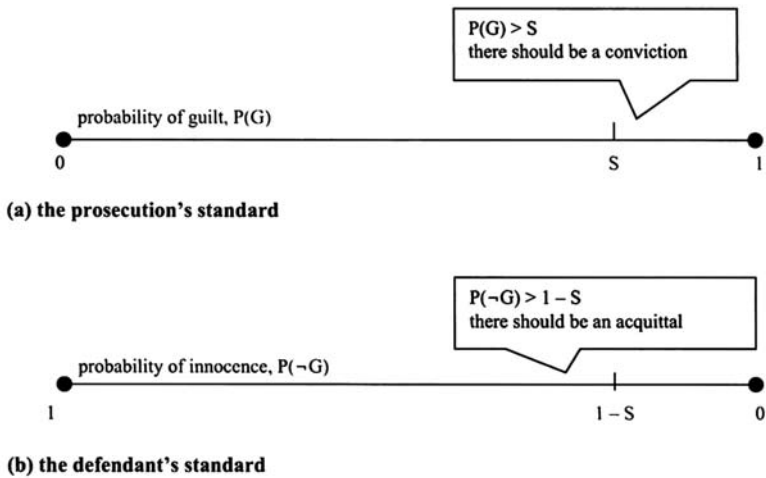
$P(G) > S$
there should be a conviction

probability of guilt, $P(G)$

0

S

1

**(a) the prosecution's standard**

$P(\neg G) > 1 - S$
there should be an acquittal

probability of innocence, $P(\neg G)$

1

$1 - S$

0

**(b) the defendant's standard**